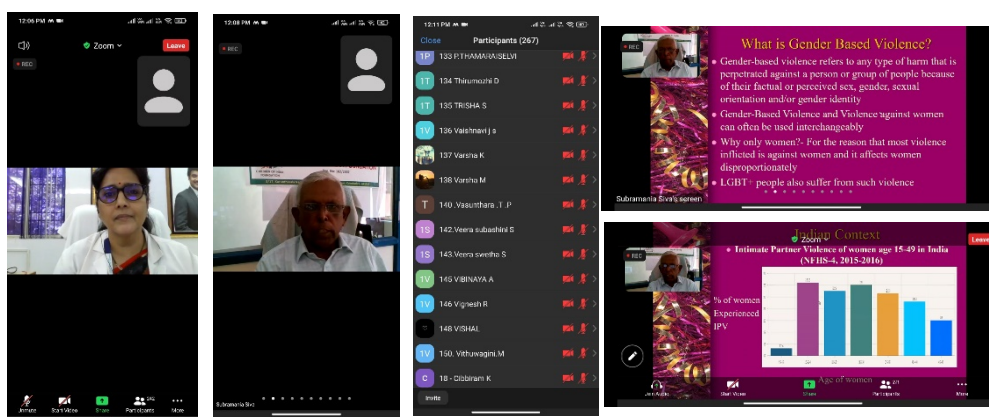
12:06 PM

Zoom

Leave

REC

Unmute Start Video Share Participants More

12:08 PM

REC

Subramania Siva

12:11 PM

Close Participants (267)

1P 133 P.THAMARAISELVI

1T 134 Thirumozhi D

1T 135 TRISHA S

1V 136 Vaishnavi j s

137 Varsha K

138 Varsha M

T 140. Vasuntthara .T .P

1S 142.Veera subashini S

1S 143.Veera swetha S

1V 145 VIBINAYA A

1V 146 Vignesh R

148 VISHAL

1V 150. Vithuwagini.M

C 18 - Cibbiram K

Invite

REC

What is Gender Based Violence?

• Gender-based violence refers to any type of harm that is perpetrated against a person or group of people because of their factual or perceived sex, gender, sexual orientation and/or gender identity

• Gender-Based Violence and Violence against women can often be used interchangeably

• Why only women?- For the reason that most violence inflicted is against women and it affects women disproportionately

• LGBT+ people also suffer from such violence

Subramania Siva's screen

Indian Context

Zoom

REC

Leave

• Intimate Partner Violence of women age 15-49 in India (NFHS-4, 2015-2016)

% of women Experienced IPV

Age of women

Join Audio Start Video Share Participants More